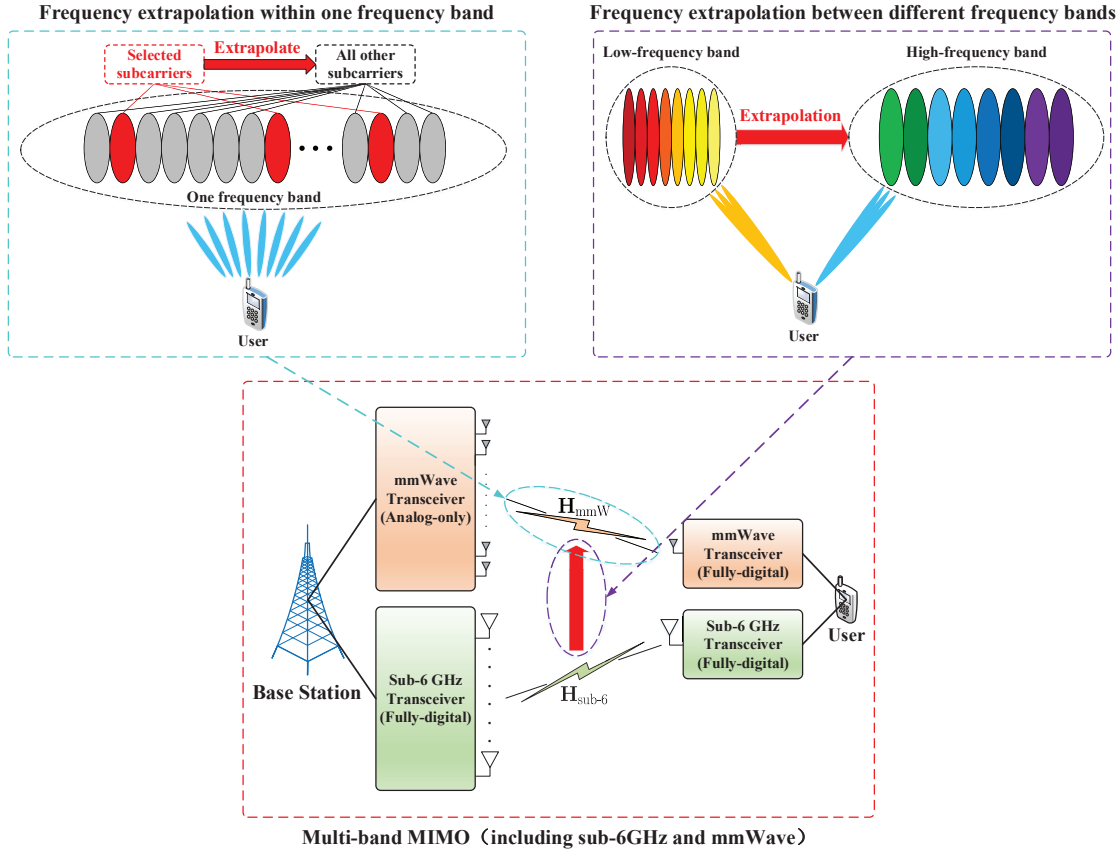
Frequency extrapolation within one frequency band

Selected subcarriers

Extrapolate

All other subcarriers

One frequency band

User

Frequency extrapolation between different frequency bands

Low-frequency band

High-frequency band

Extrapolation

User

mmWave Transceiver (Analog-only)

$H_{mmW}$

mmWave Transceiver (Fully-digital)

Base Station

Sub-6 GHz Transceiver (Fully-digital)

$H_{sub-6}$

Sub-6 GHz Transceiver (Fully-digital)

User

Multi-band MIMO（including sub-6GHz and mmWave）